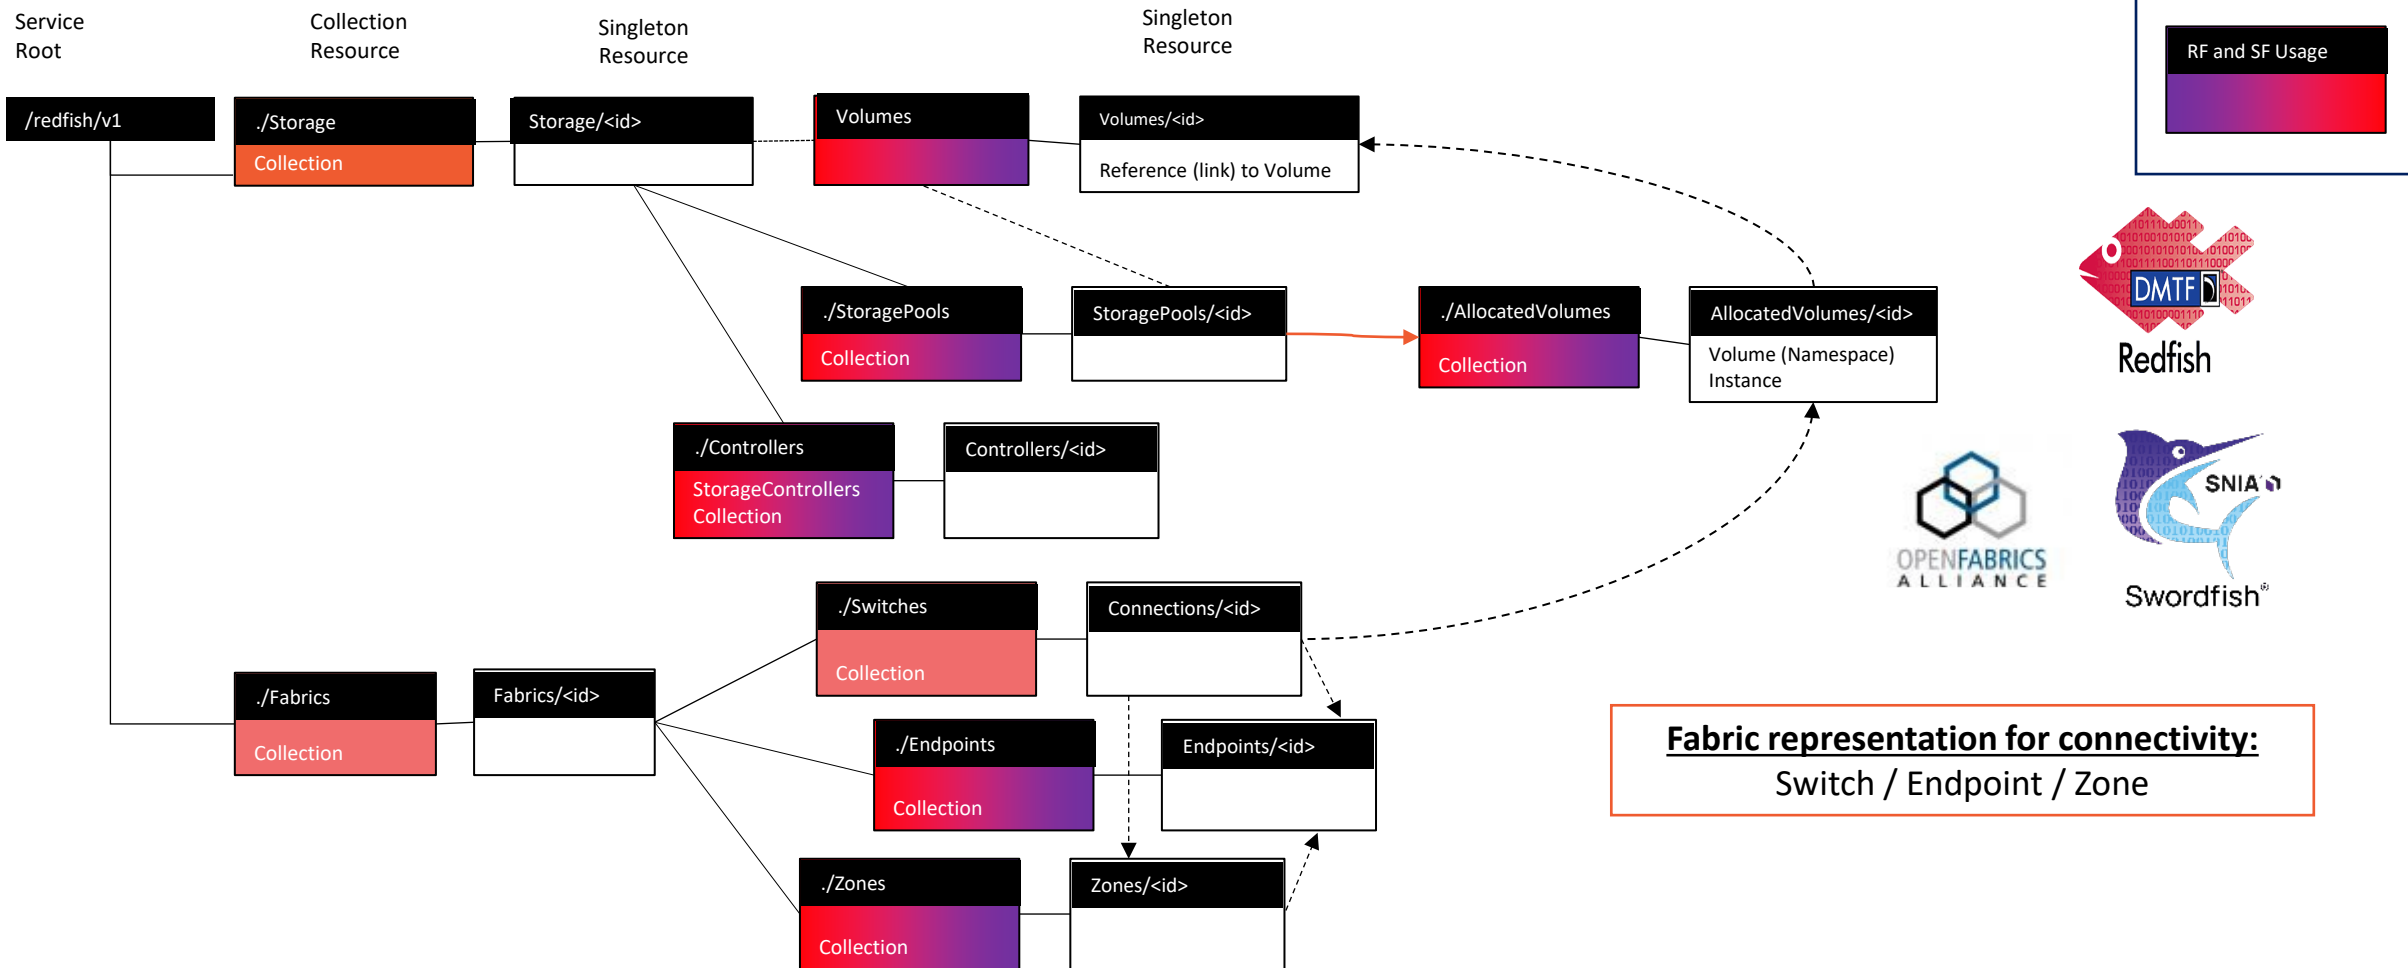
Service Root

Collection Resource

Singleton Resource

Singleton Resource

RF and SF Usage

/redfish/v1

./Storage
Collection

Storage/<id>

Volumes

Volumes/<id>
Reference (link) to Volume

./StoragePools
Collection

StoragePools/<id>

./AllocatedVolumes
Collection

AllocatedVolumes/<id>
Volume (Namespace) Instance

DMTF
Redfish

./Controllers
StorageControllers Collection

Controllers/<id>

OPENFABRICS ALLIANCE

SNIA
Swordfish®

./Switches
Collection

Connections/<id>

./Fabrics
Collection

Fabrics/<id>

./Endpoints
Collection

Endpoints/<id>

Fabric representation for connectivity:
Switch / Endpoint / Zone

./Zones
Collection

Zones/<id>